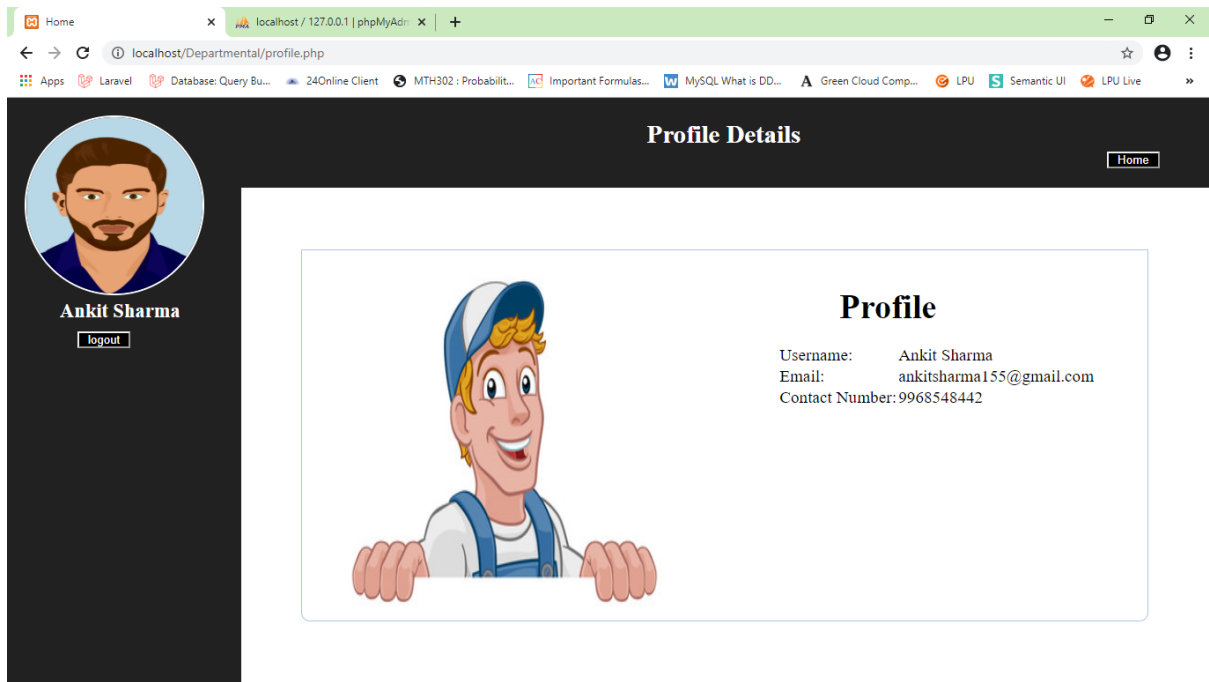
Home ×
localhost / 127.0.0.1 | phpMyAdm ×
+

localhost/Departmental/profile.php

Apps
Laravel
Database: Query Bu...
24Online Client
MTH302 : Probabilit...
Important Formulas...
MySQL What is DD...
Green Cloud Comp...
LPU
Semantic UI
LPU Live
»

Profile Details

Home

Ankit Sharma

logout

Profile

| | |
|---|---|
| Username: | Ankit Sharma |
| Email: | ankitsharma155@gmail.com |
| Contact Number: | 9968548442 |